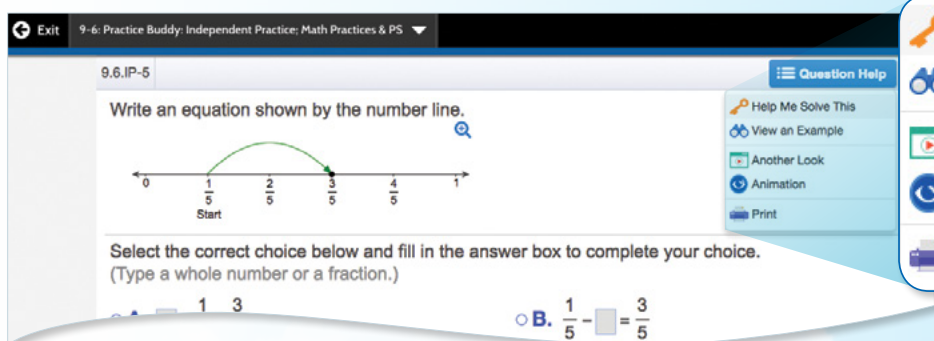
Exit 9-6: Practice Buddy: Independent Practice; Math Practices & PS

9.6.IP-5

Question Help

Write an equation shown by the number line.

0 $\frac{1}{5}$ $\frac{2}{5}$ $\frac{3}{5}$ $\frac{4}{5}$ 1

Start

Help Me Solve This
View an Example
Another Look
Animation
Print

Select the correct choice below and fill in the answer box to complete your choice.
(Type a whole number or a fraction.)

A. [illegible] 1 3

B. $\frac{1}{5} - \square = \frac{3}{5}$